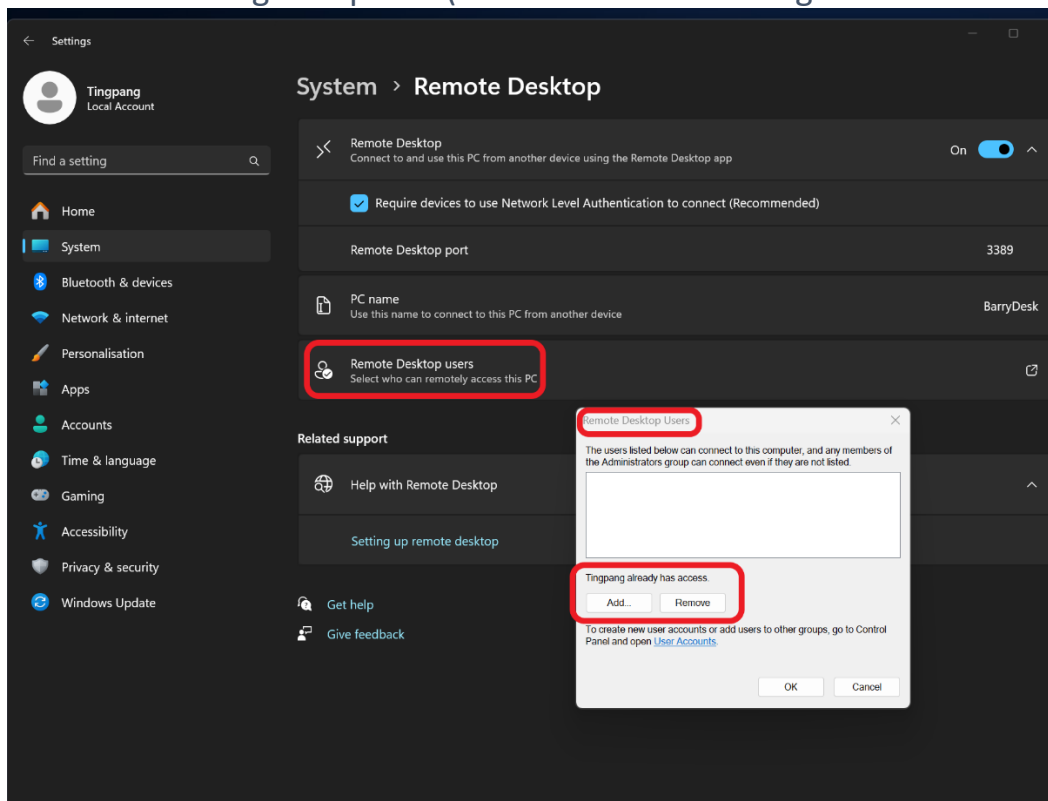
Settings

Tingpang
Local Account

Find a setting

Home
System
Bluetooth & devices
Network & internet
Personalisation
Apps
Accounts
Time & language
Gaming
Accessibility
Privacy & security
Windows Update

System › Remote Desktop

Remote Desktop
Connect to and use this PC from another device using the Remote Desktop app
On

Require devices to use Network Level Authentication to connect (Recommended)

Remote Desktop port
3389

PC name
Use this name to connect to this PC from another device
BarryDesk

Remote Desktop users
Select who can remotely access this PC

Related support

Help with Remote Desktop

Setting up remote desktop

Get help
Give feedback

Remote Desktop Users

The users listed below can connect to this computer, and any members of the Administrators group can connect even if they are not listed.

Tingpang already has access.

Add...
Remove

To create new user accounts or add users to other groups, go to Control Panel and open User Accounts.

OK
Cancel